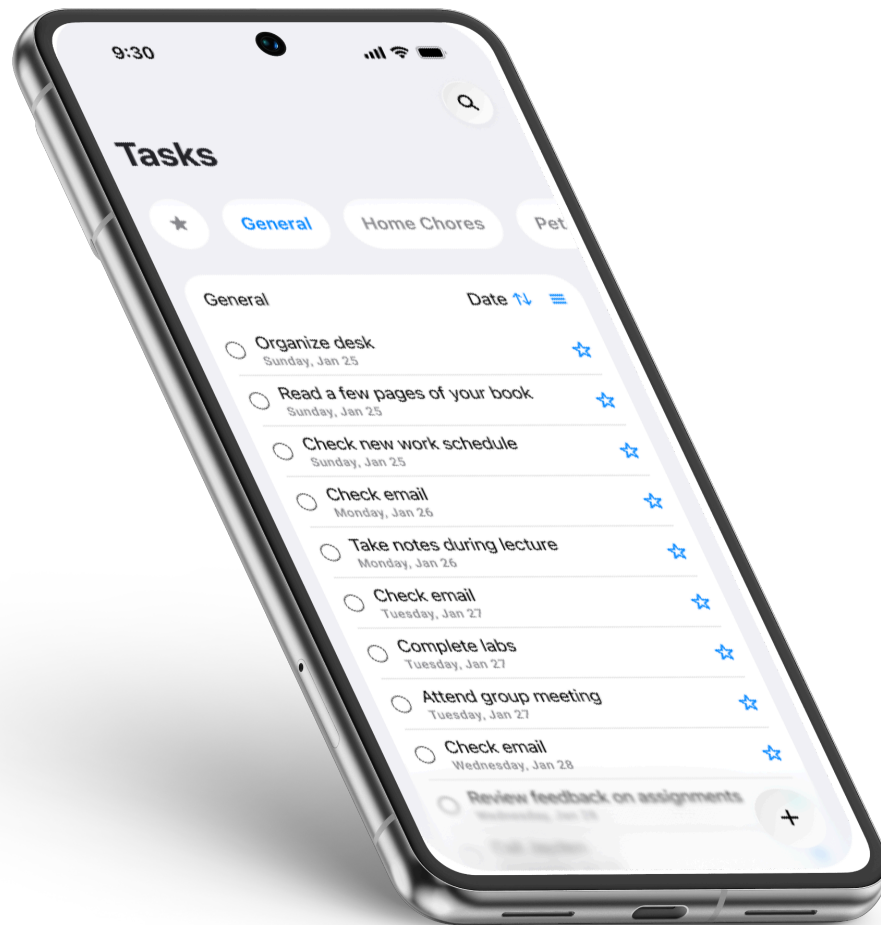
9:30

Tasks

General Home Chores Pet

General Date

Organize desk
Sunday, Jan 25

Read a few pages of your book
Sunday, Jan 25

Check new work schedule
Sunday, Jan 25

Check email
Monday, Jan 26

Take notes during lecture
Monday, Jan 26

Check email
Tuesday, Jan 27

Complete labs
Tuesday, Jan 27

Attend group meeting
Tuesday, Jan 27

Check email
Wednesday, Jan 28

Review feedback on assignments
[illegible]

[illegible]

+